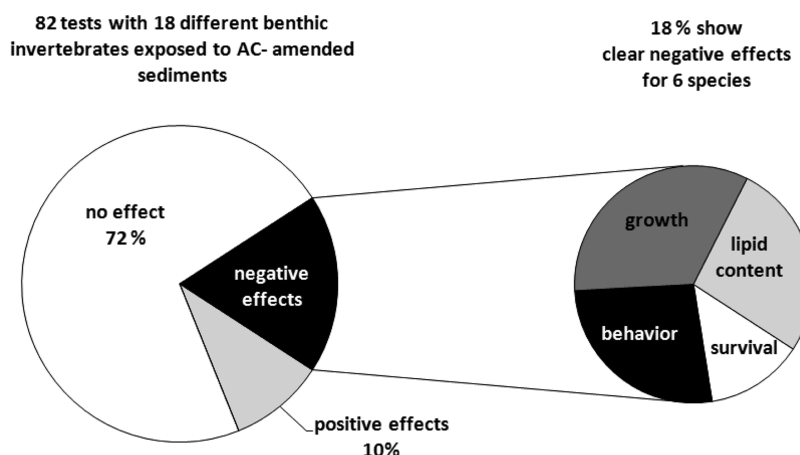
82 tests with 18 different benthic invertebrates exposed to AC- amended sediments

18 % show clear negative effects for 6 species

no effect
72 %

negative effects

positive effects
10%

growth

lipid content

behavior

survival